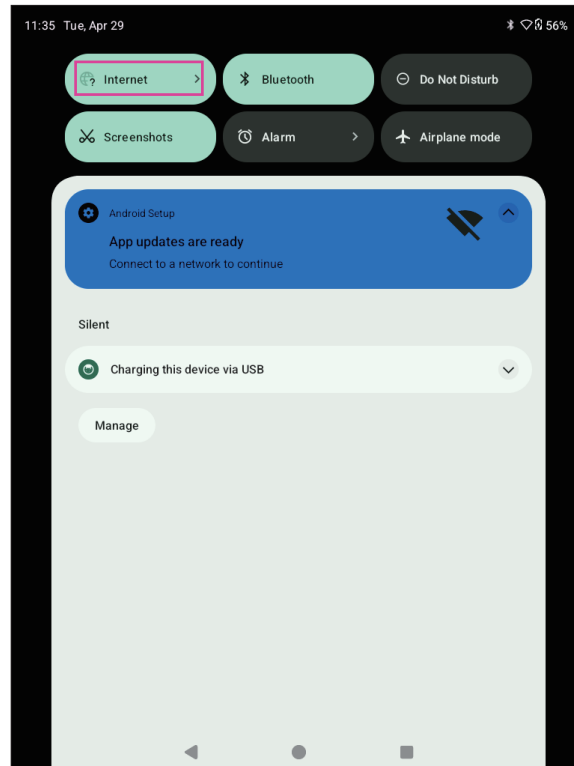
11:35 Tue, Apr 29

56%

Internet

Bluetooth

Do Not Disturb

Screenshots

Alarm

Airplane mode

Android Setup

App updates are ready

Connect to a network to continue

Silent

Charging this device via USB

Manage